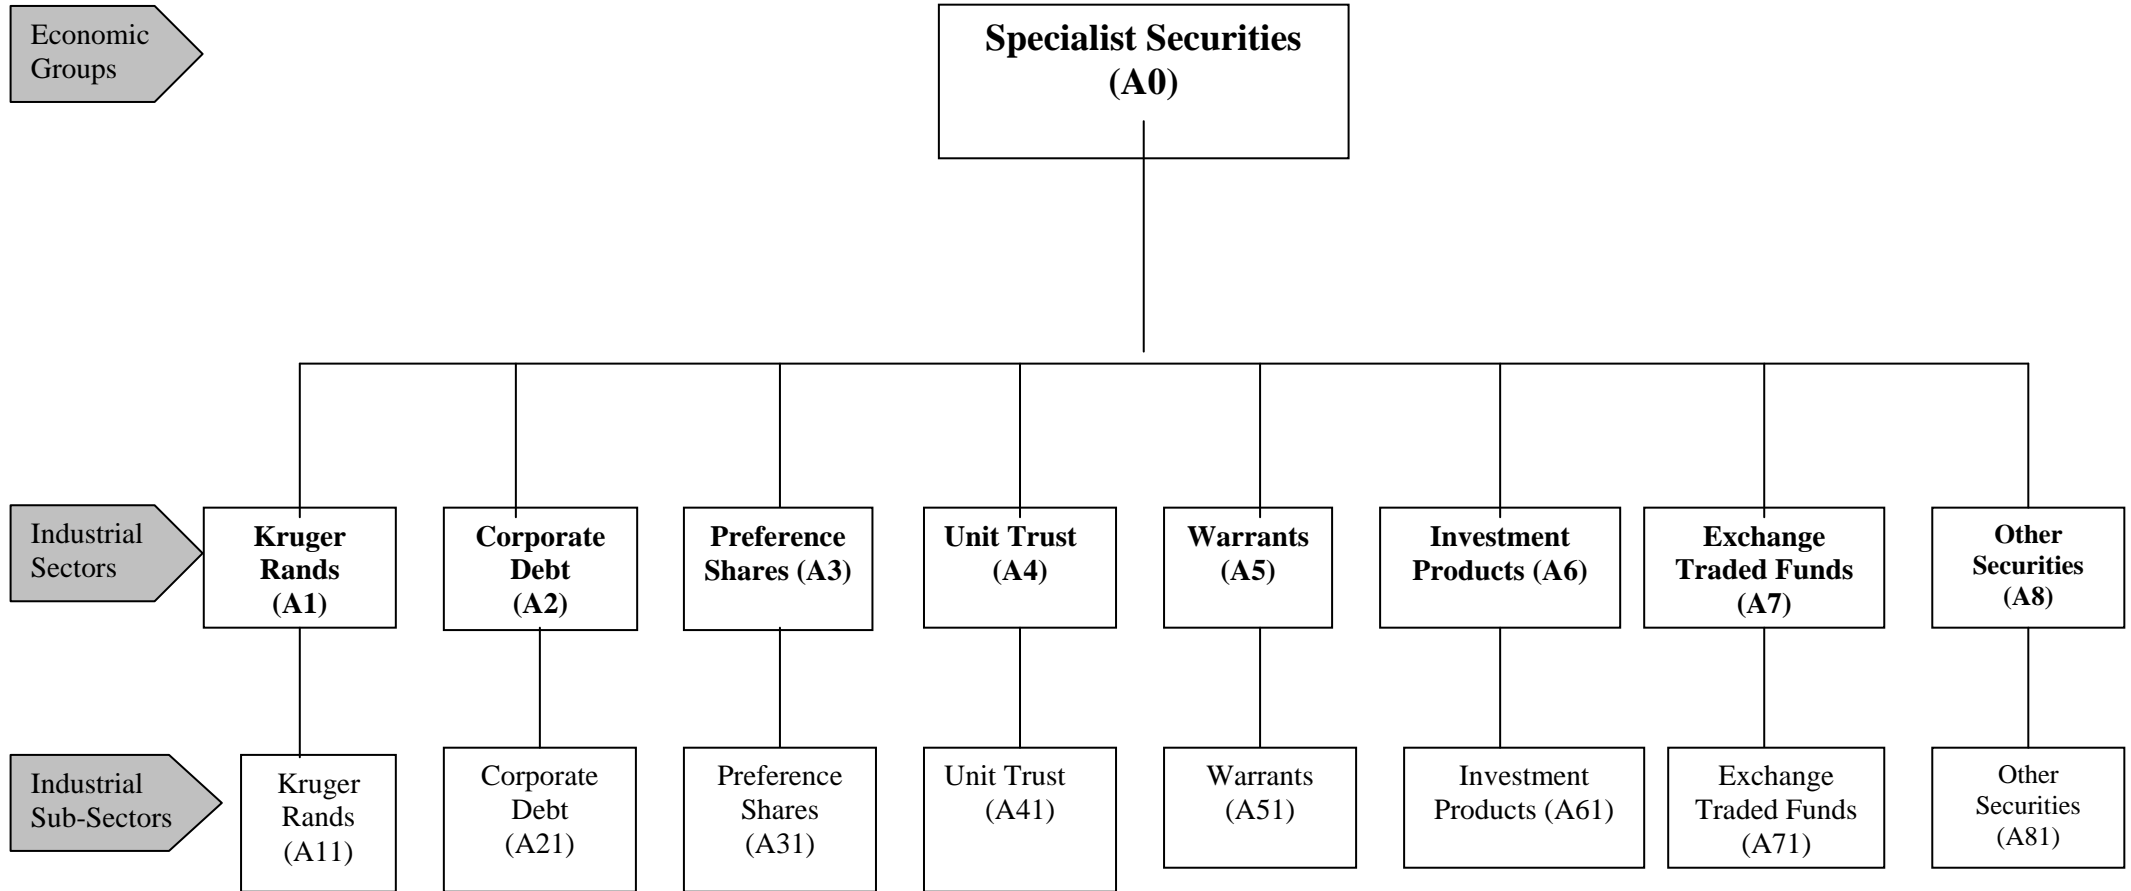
Economic Groups

Specialist Securities (A0)

Industrial Sectors

Kruger Rands (A1)

Corporate Debt (A2)

Preference Shares (A3)

Unit Trust (A4)

Warrants (A5)

Investment Products (A6)

Exchange Traded Funds (A7)

Other Securities (A8)

Industrial Sub-Sectors

Kruger Rands (A11)

Corporate Debt (A21)

Preference Shares (A31)

Unit Trust (A41)

Warrants (A51)

Investment Products (A61)

Exchange Traded Funds (A71)

Other Securities (A81)